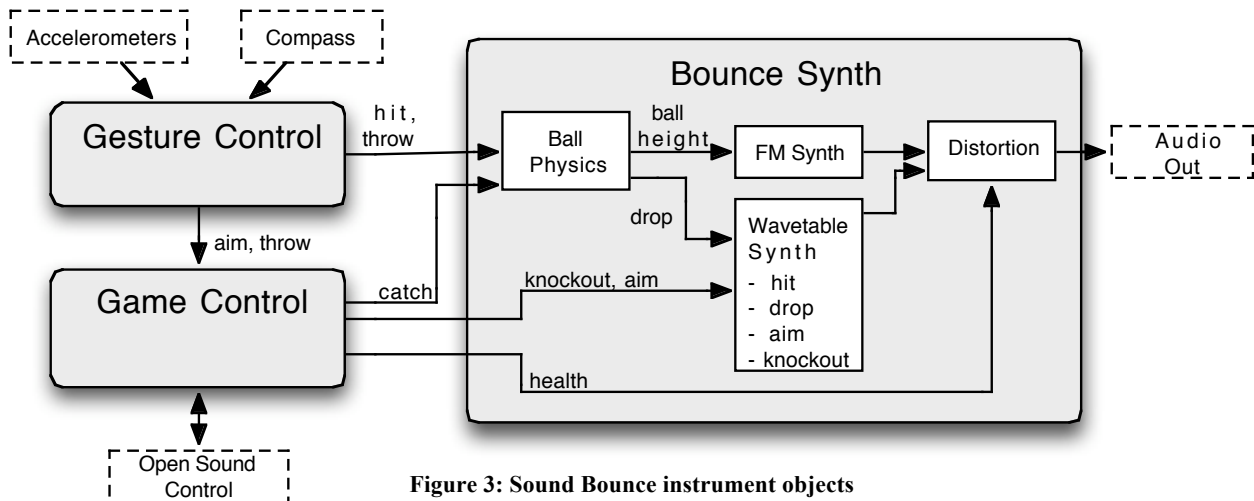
Accelerometers

Compass

Gesture Control

hit, throw

aim, throw

Game Control

catch

knockout, aim

health

Open Sound Control

Bounce Synth

Ball Physics

ball height

drop

FM Synth

Wavetable Synth
- hit
- drop
- aim
- knockout

Distortion

Audio Out

**Figure 3: Sound Bounce instrument objects**